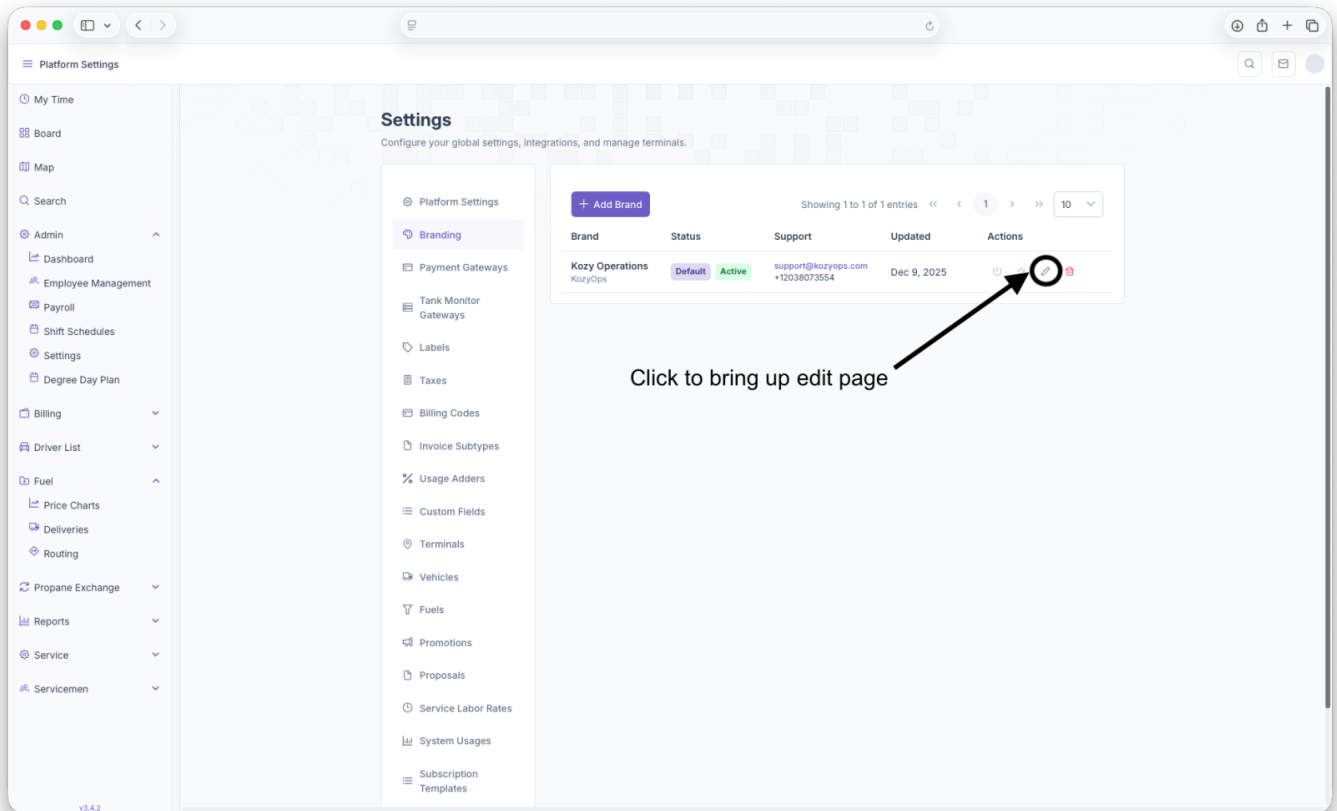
Platform Settings

My Time
Board
Map
Search
Admin
Dashboard
Employee Management
Payroll
Shift Schedules
Settings
Degree Day Plan
Billing
Driver List
Fuel
Price Charts
Deliveries
Routing
Propane Exchange
Reports
Service
Servicemen

v3.4.2

Settings
Configure your global settings, integrations, and manage terminals.

Platform Settings
Branding
Payment Gateways
Tank Monitor Gateways
Labels
Taxes
Billing Codes
Invoice Subtypes
Usage Adders
Custom Fields
Terminals
Vehicles
Fuels
Promotions
Proposals
Service Labor Rates
System Usages
Subscription Templates

+ Add Brand

Showing 1 to 1 of 1 entries « ‹ 1 › » 10

| Brand | Status | Support | Updated | Actions |
|---|---|---|---|---|
| Kozy Operations KozyOps | Default Active | support@kozyops.com +12038073554 | Dec 9, 2025 | |

Click to bring up edit page